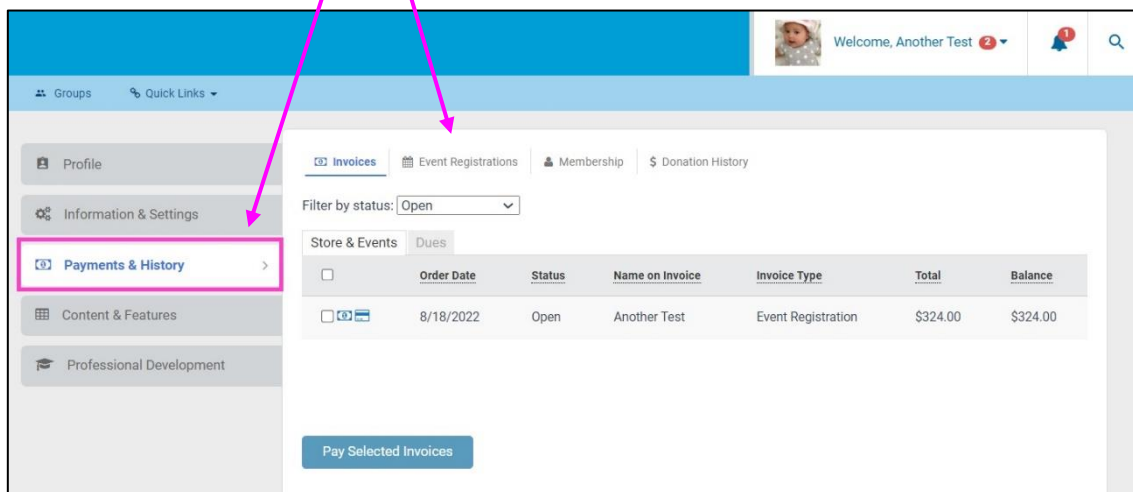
Welcome, Another Test 2

1

Groups

Quick Links

Profile

Information & Settings

Payments & History

Content & Features

Professional Development

Invoices

Event Registrations

Membership

$ Donation History

Filter by status: Open

Store & Events

Dues

| | Order Date | Status | Name on Invoice | Invoice Type | Total | Balance |
|---|---|---|---|---|---|---|
| | 8/18/2022 | Open | Another Test | Event Registration | $324.00 | $324.00 |

Pay Selected Invoices